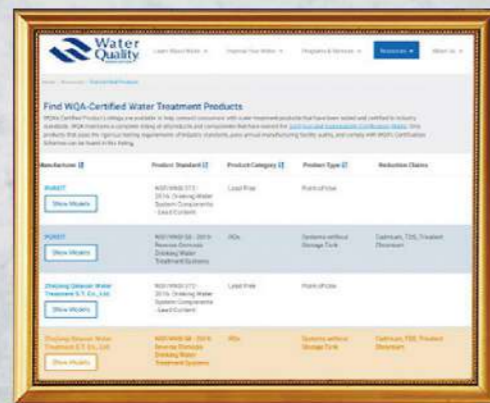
Water Quality

Learn About Water
Improve Your Water
Programs & Services
Resources
About Us

Home / Resources / Certified Products

Find WQA-Certified Water Treatment Products

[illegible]

| Manufacturer | Product Standard | Product Category | Product Type | Reduction Claims |
|---|---|---|---|---|
| PUREIT Show Models | NSF/ANSI 372 - 2016: Drinking Water System Components - Lead Content | Lead Free | Point of Use | |
| PUREIT Show Models | NSF/ANSI 58 - 2019: Reverse Osmosis Drinking Water Treatment Systems | ROs | Systems without Storage Tank | Cadmium, TDS, Trivalent Chromium |
| Zhejiang Qinyuan Water Treatment S.T. Co., Ltd. Show Models | NSF/ANSI 372 - 2016: Drinking Water System Components - Lead Content | Lead Free | Point of Use | |
| Zhejiang Qinyuan Water Treatment S.T. Co., Ltd. Show Models | NSF/ANSI 58 - 2019: Reverse Osmosis Drinking Water Treatment Systems | ROs | Systems without Storage Tank | Cadmium, TDS, Trivalent Chromium |